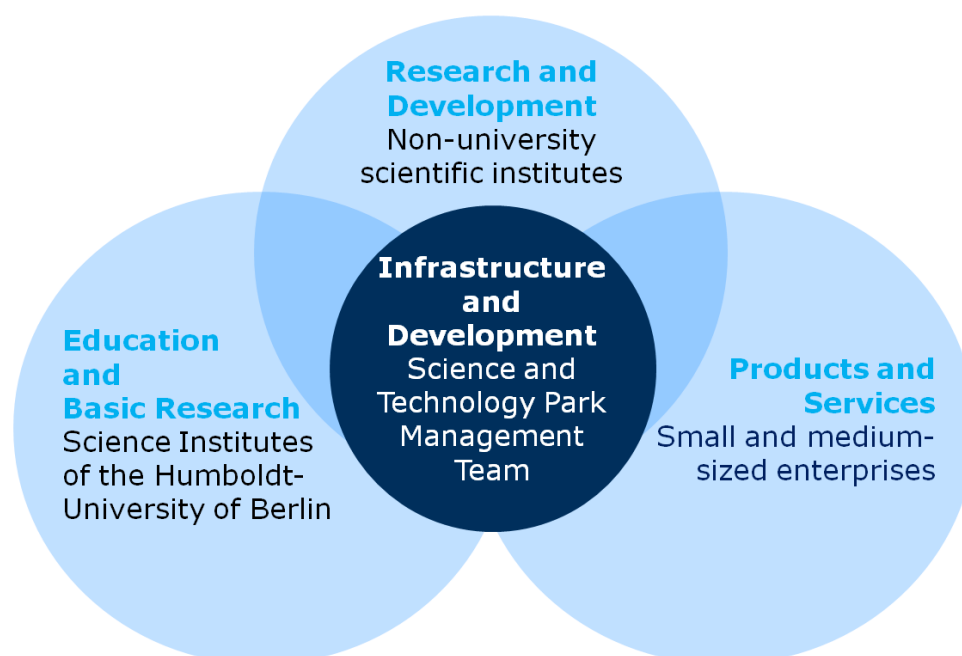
Research and Development
Non-university scientific institutes

Education and Basic Research
Science Institutes of the Humboldt-University of Berlin

Infrastructure and Development
Science and Technology Park Management Team

Products and Services
Small and medium-sized enterprises